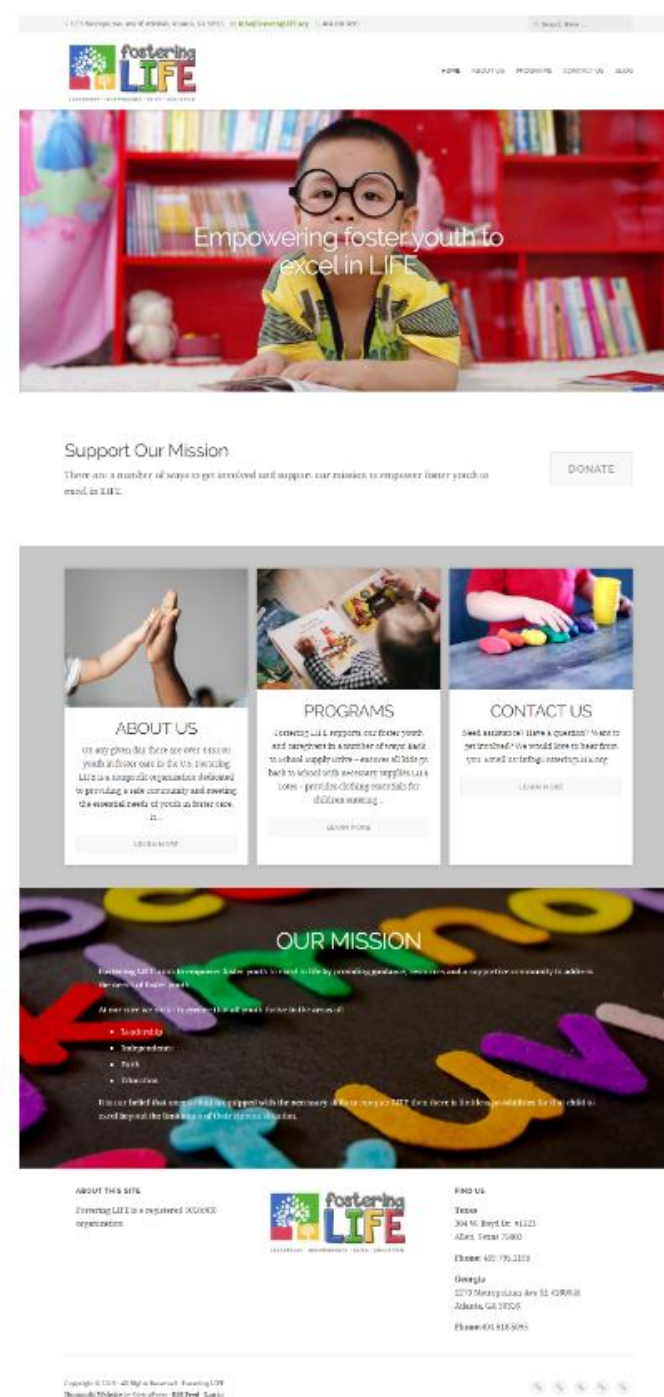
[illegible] Metropolitan Ave SE #2868, Atlanta, GA 30316 | info@fosteringlife.org | 404.618.3095 | Search Here...

fostering LIFE
LEADERSHIP · INDEPENDENCE · FAITH · EDUCATION

HOME ABOUT US PROGRAMS CONTACT US BLOG

Empowering foster youth to excel in LIFE

Support Our Mission
There are a number of ways to get involved and support our mission to empower foster youth to excel in LIFE.

DONATE

ABOUT US
On any given day there are over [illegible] youth in foster care in the U.S. Fostering LIFE is a nonprofit organization dedicated to providing a safe community and meeting the essential needs of youth in foster care. It...
LEARN MORE

PROGRAMS
Fostering LIFE supports our foster youth and caregivers in a number of ways: Back to school supply drive – ensures all kids go back to school with necessary supplies; LIFE Totes – provides clothing essentials for children entering...
LEARN MORE

CONTACT US
Need assistance? Have a question? Want to get involved? We would love to hear from you. Email us info@fosteringlife.org
LEARN MORE

OUR MISSION
Fostering LIFE aims to empower foster youth to excel in life by providing guidance, resources and a supportive community to address the needs of foster youth.
At our core we strive to empower all youth to excel in the areas of:
• Leadership
• Independence
• Faith
• Education
It is our belief that once a child is equipped with the necessary skills to navigate LIFE then there is limitless possibilities for that child to excel beyond the limitations of their current situation.

ABOUT THIS SITE
Fostering LIFE is a registered 501(c)(3) organization

fostering LIFE
LEADERSHIP · INDEPENDENCE · FAITH · EDUCATION

FIND US
Texas
304 W. Boyd Dr. #1123
Allen, Texas 75002
Phone: 469.795.2159
Georgia
1279 Metropolitan Ave SE #2868
Atlanta, GA 30316
Phone: 404.618.3095

Copyright © 2019 · All Rights Reserved · Fostering LIFE
Nonprofit Website by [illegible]